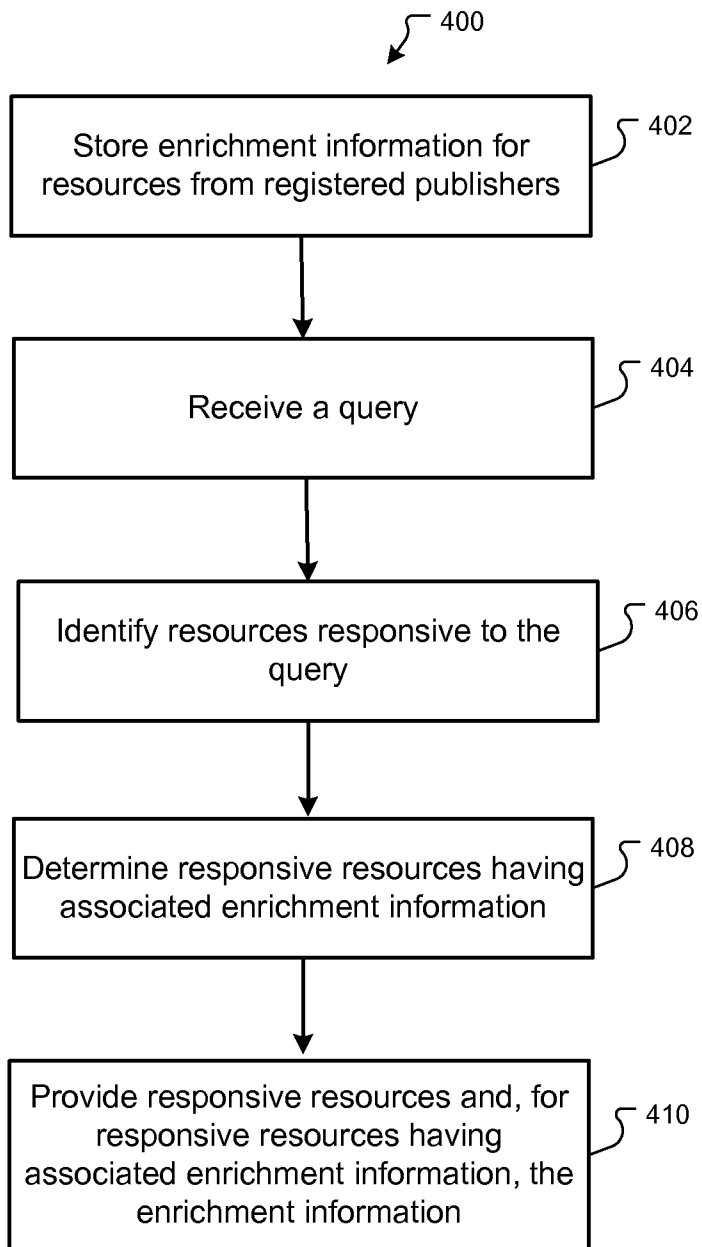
400

Store enrichment information for resources from registered publishers

402

Receive a query

404

Identify resources responsive to the query

406

Determine responsive resources having associated enrichment information

408

Provide responsive resources and, for responsive resources having associated enrichment information, the enrichment information

410